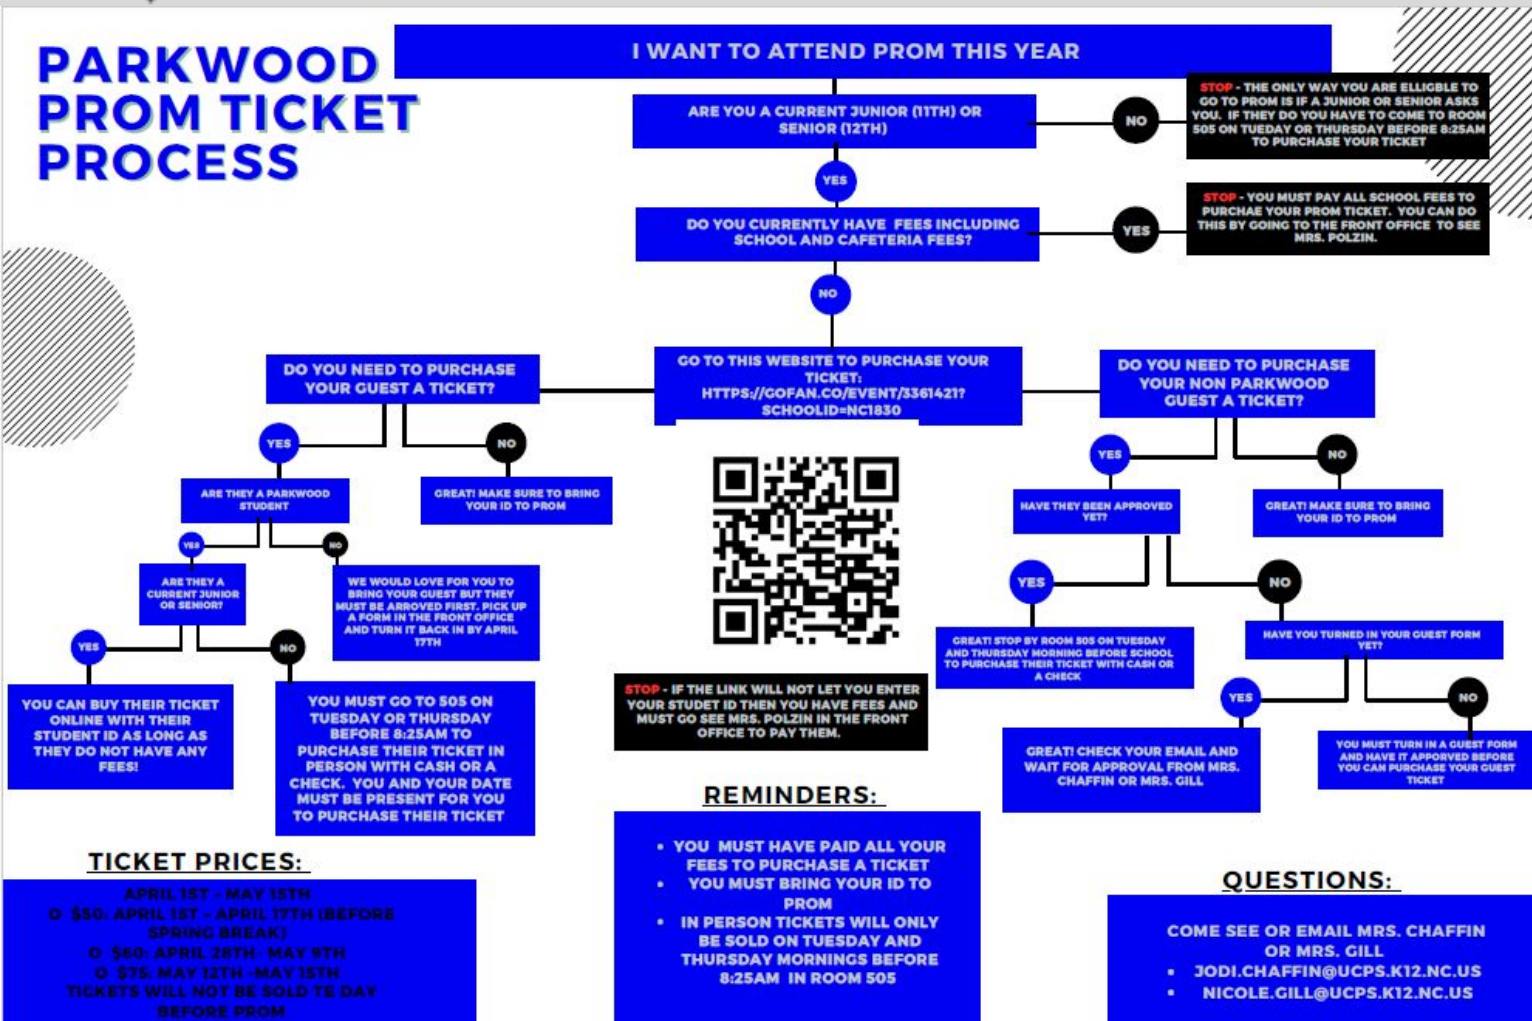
PARKWOOD PROM TICKET PROCESS

I WANT TO ATTEND PROM THIS YEAR

ARE YOU A CURRENT JUNIOR (11TH) OR SENIOR (12TH)

NO

STOP - THE ONLY WAY YOU ARE ELLIGBLE TO GO TO PROM IS IF A JUNIOR OR SENIOR ASKS YOU. IF THEY DO YOU HAVE TO COME TO ROOM 505 ON TUEDAY OR THURSDAY BEFORE 8:25AM TO PURCHASE YOUR TICKET

YES

DO YOU CURRENTLY HAVE FEES INCLUDING SCHOOL AND CAFETERIA FEES?

YES

STOP - YOU MUST PAY ALL SCHOOL FEES TO PURCHAE YOUR PROM TICKET. YOU CAN DO THIS BY GOING TO THE FRONT OFFICE TO SEE MRS. POLZIN.

NO

DO YOU NEED TO PURCHASE YOUR GUEST A TICKET?

GO TO THIS WEBSITE TO PURCHASE YOUR TICKET: HTTPS://GOFAN.CO/EVENT/3361421? SCHOOLID=NC1830

DO YOU NEED TO PURCHASE YOUR NON PARKWOOD GUEST A TICKET?

YES

NO

ARE THEY A PARKWOOD STUDENT

GREAT! MAKE SURE TO BRING YOUR ID TO PROM

YES

NO

ARE THEY A CURRENT JUNIOR OR SENIOR?

WE WOULD LOVE FOR YOU TO BRING YOUR GUEST BUT THEY MUST BE ARROVED FIRST. PICK UP A FORM IN THE FRONT OFFICE AND TURN IT BACK IN BY APRIL 17TH

YES

NO

YOU CAN BUY THEIR TICKET ONLINE WITH THEIR STUDENT ID AS LONG AS THEY DO NOT HAVE ANY FEES!

YOU MUST GO TO 505 ON TUESDAY OR THURSDAY BEFORE 8:25AM TO PURCHASE THEIR TICKET IN PERSON WITH CASH OR A CHECK. YOU AND YOUR DATE MUST BE PRESENT FOR YOU TO PURCHASE THEIR TICKET

STOP - IF THE LINK WILL NOT LET YOU ENTER YOUR STUDET ID THEN YOU HAVE FEES AND MUST GO SEE MRS. POLZIN IN THE FRONT OFFICE TO PAY THEM.

YES

NO

HAVE THEY BEEN APPROVED YET?

GREAT! MAKE SURE TO BRING YOUR ID TO PROM

YES

NO

GREAT! STOP BY ROOM 505 ON TUESDAY AND THURSDAY MORNING BEFORE SCHOOL TO PURCHASE THEIR TICKET WITH CASH OR A CHECK

HAVE YOU TURNED IN YOUR GUEST FORM YET?

YES

NO

GREAT! CHECK YOUR EMAIL AND WAIT FOR APPROVAL FROM MRS. CHAFFIN OR MRS. GILL

YOU MUST TURN IN A GUEST FORM AND HAVE IT APPORVED BEFORE YOU CAN PURCHASE YOUR GUEST TICKET

REMINDERS:

• YOU MUST HAVE PAID ALL YOUR FEES TO PURCHASE A TICKET
• YOU MUST BRING YOUR ID TO PROM
• IN PERSON TICKETS WILL ONLY BE SOLD ON TUESDAY AND THURSDAY MORNINGS BEFORE 8:25AM IN ROOM 505

TICKET PRICES:

APRIL 1ST - MAY 15TH
○ $50: APRIL 1ST - APRIL 17TH (BEFORE SPRING BREAK)
○ $60: APRIL 28TH- MAY 9TH
○ $75: MAY 12TH -MAY 15TH
TICKETS WILL NOT BE SOLD TE DAY BEFORE PROM

QUESTIONS:

COME SEE OR EMAIL MRS. CHAFFIN OR MRS. GILL
• JODI.CHAFFIN@UCPS.K12.NC.US
• NICOLE.GILL@UCPS.K12.NC.US